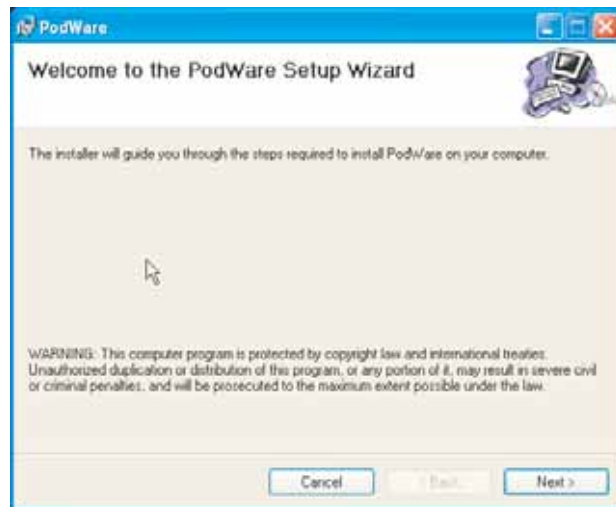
PodWare

Welcome to the PodWare Setup Wizard

The installer will guide you through the steps required to install PodWare on your computer.

WARNING: This computer program is protected by copyright law and international treaties. Unauthorized duplication or distribution of this program, or any portion of it, may result in severe civil or criminal penalties, and will be prosecuted to the maximum extent possible under the law.

Cancel

< Back

Next >